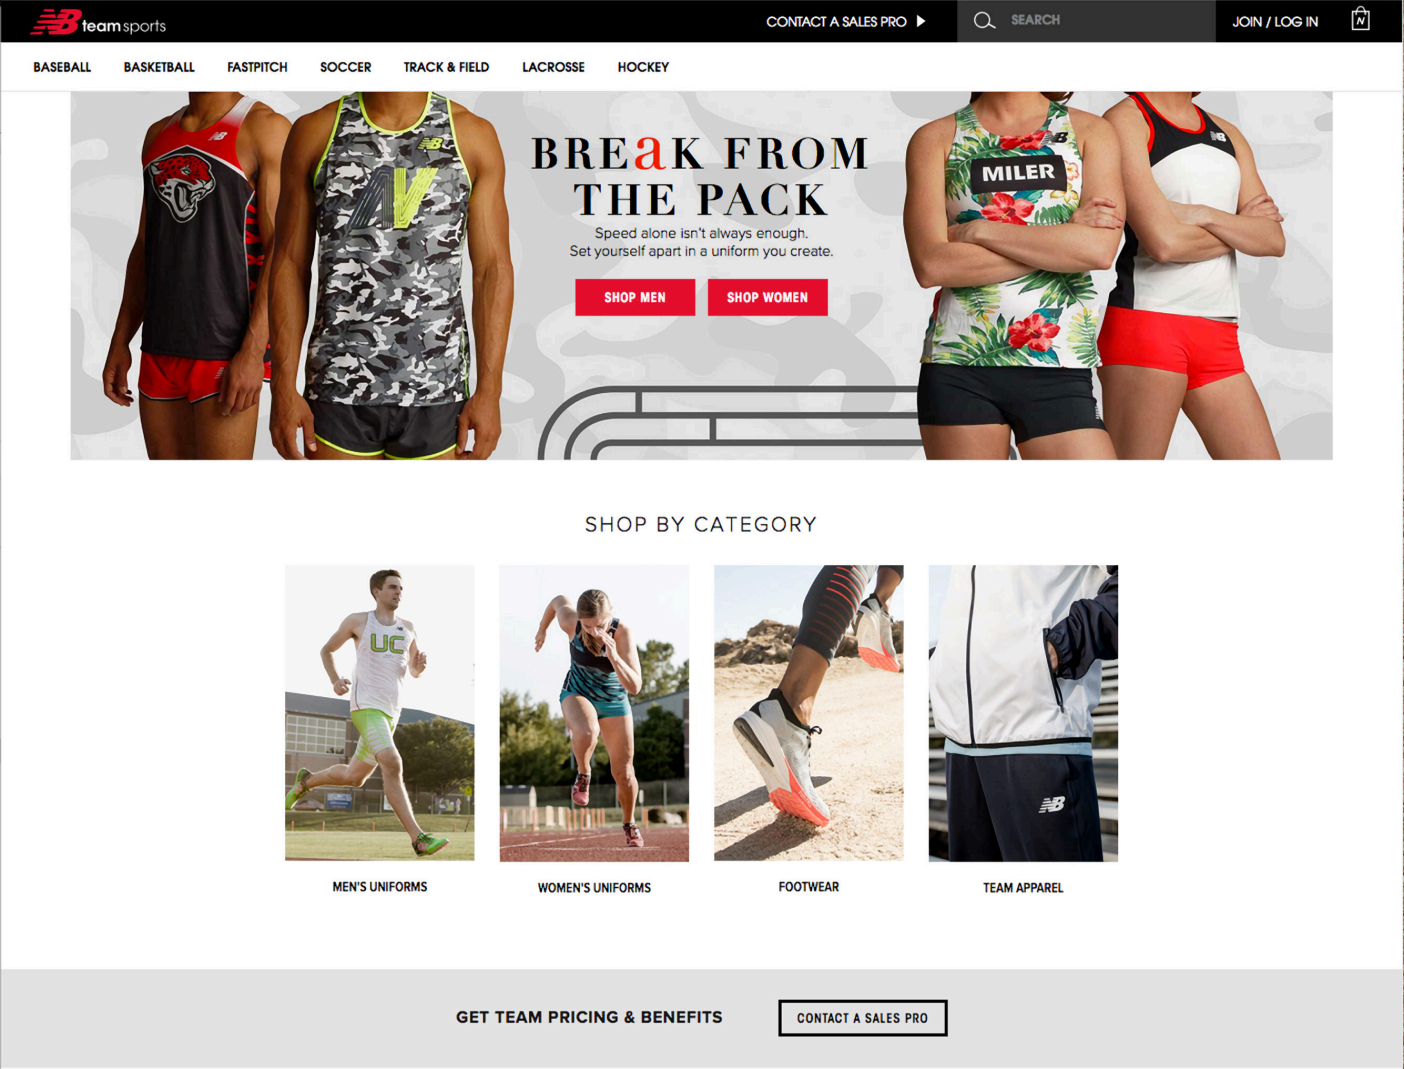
NB team sports

CONTACT A SALES PRO

SEARCH

JOIN / LOG IN

BASEBALL BASKETBALL FASTPITCH SOCCER TRACK & FIELD LACROSSE HOCKEY

AV

BREaK FROM THE PACK

Speed alone isn't always enough. Set yourself apart in a uniform you create.

SHOP MEN

SHOP WOMEN

MILER

SHOP BY CATEGORY

UC

MEN'S UNIFORMS

WOMEN'S UNIFORMS

FOOTWEAR

TEAM APPAREL

GET TEAM PRICING & BENEFITS

CONTACT A SALES PRO